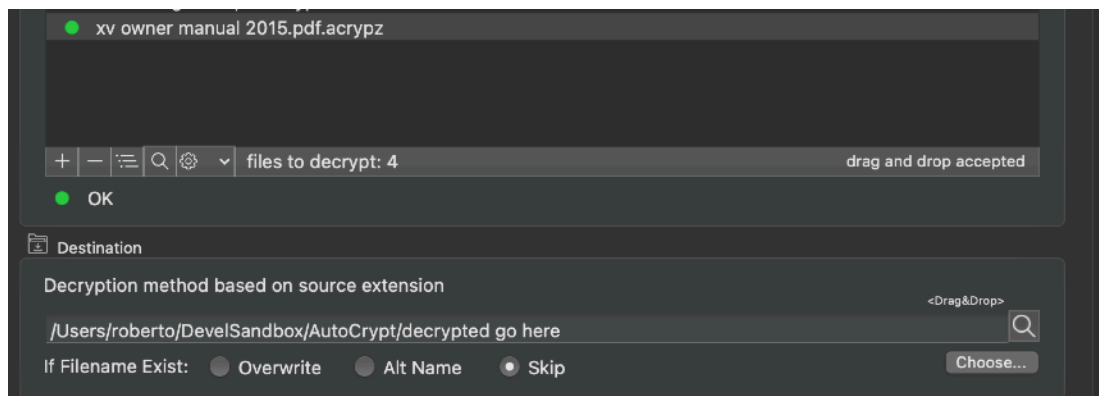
xv owner manual 2015.pdf.acrypz

+ − files to decrypt: 4 drag and drop accepted

OK

Destination

Decryption method based on source extension

<Drag&Drop>

/Users/roberto/DevelSandbox/AutoCrypt/decrypted go here

If Filename Exist: Overwrite Alt Name Skip

Choose...